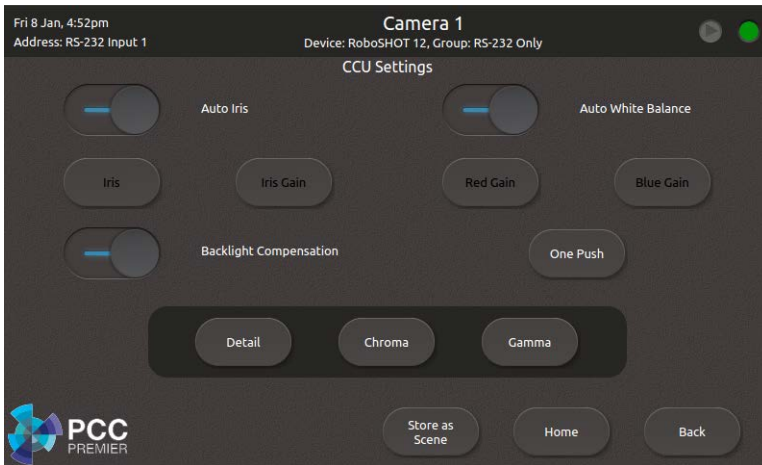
Fri 8 Jan, 4:52pm
Address: RS-232 Input 1

Camera 1
Device: RoboSHOT 12, Group: RS-232 Only

CCU Settings

Auto Iris

Auto White Balance

Iris

Iris Gain

Red Gain

Blue Gain

Backlight Compensation

One Push

Detail

Chroma

Gamma

PCC PREMIER

Store as Scene

Home

Back